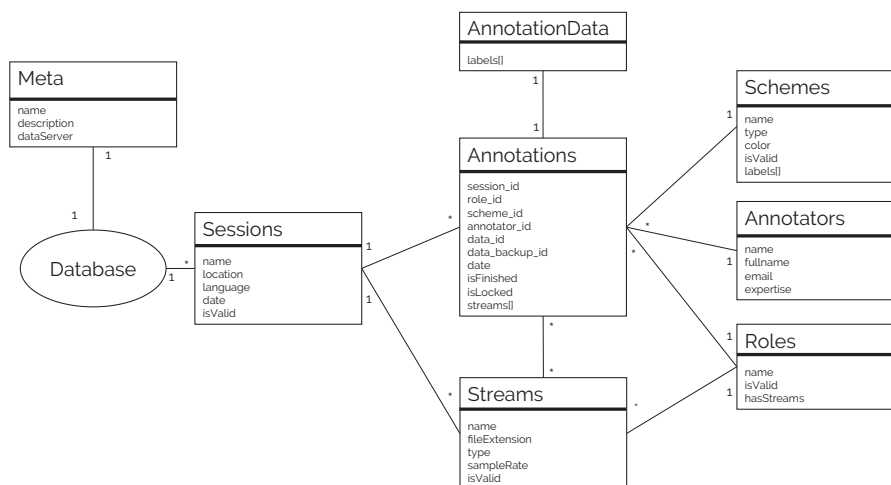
AnnotationData

labels[]

Meta

name
description
dataServer

Schemes

name
type
color
isValid
labels[]

Annotations

session_id
role_id
scheme_id
annotator_id
data_id
data_backup_id
date
isFinished
isLocked
streams[]

Annotators

name
fullname
email
expertise

Sessions

name
location
language
date
isValid

Database

Roles

name
isValid
hasStreams

Streams

name
fileExtension
type
sampleRate
isValid

1
1
1
1
1
*
1
*
1
1
*
*
1
*
1
*
*
1
*
1
*